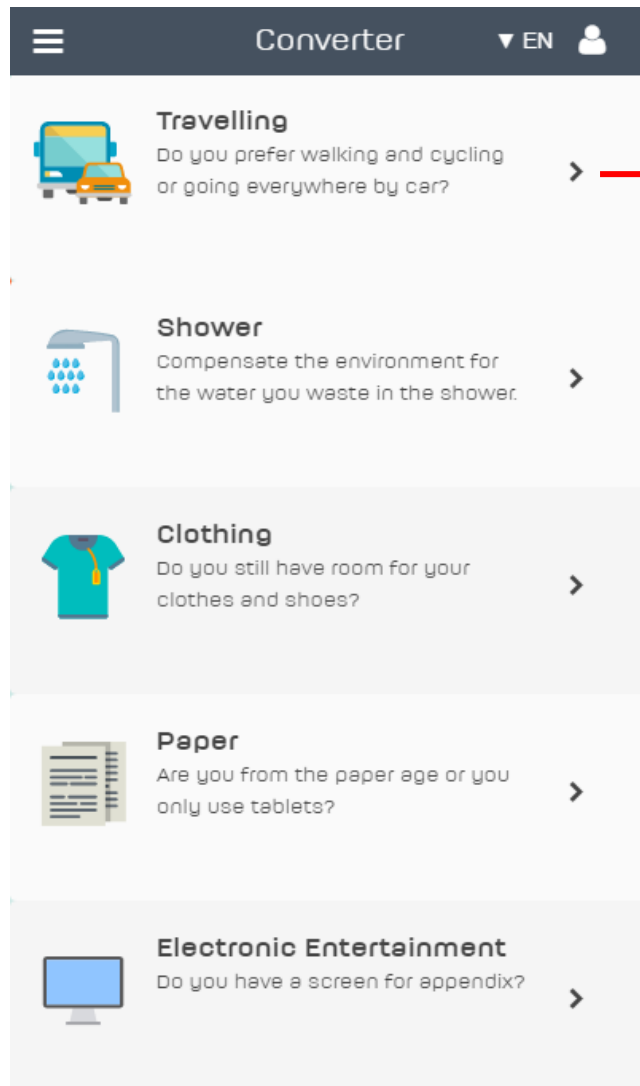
Converter

▼ EN

Travelling
Do you prefer walking and cycling or going everywhere by car?

Shower
Compensate the environment for the water you waste in the shower.

Clothing
Do you still have room for your clothes and shoes?

Paper
Are you from the paper age or you only use tablets?

Electronic Entertainment
Do you have a screen for appendix?